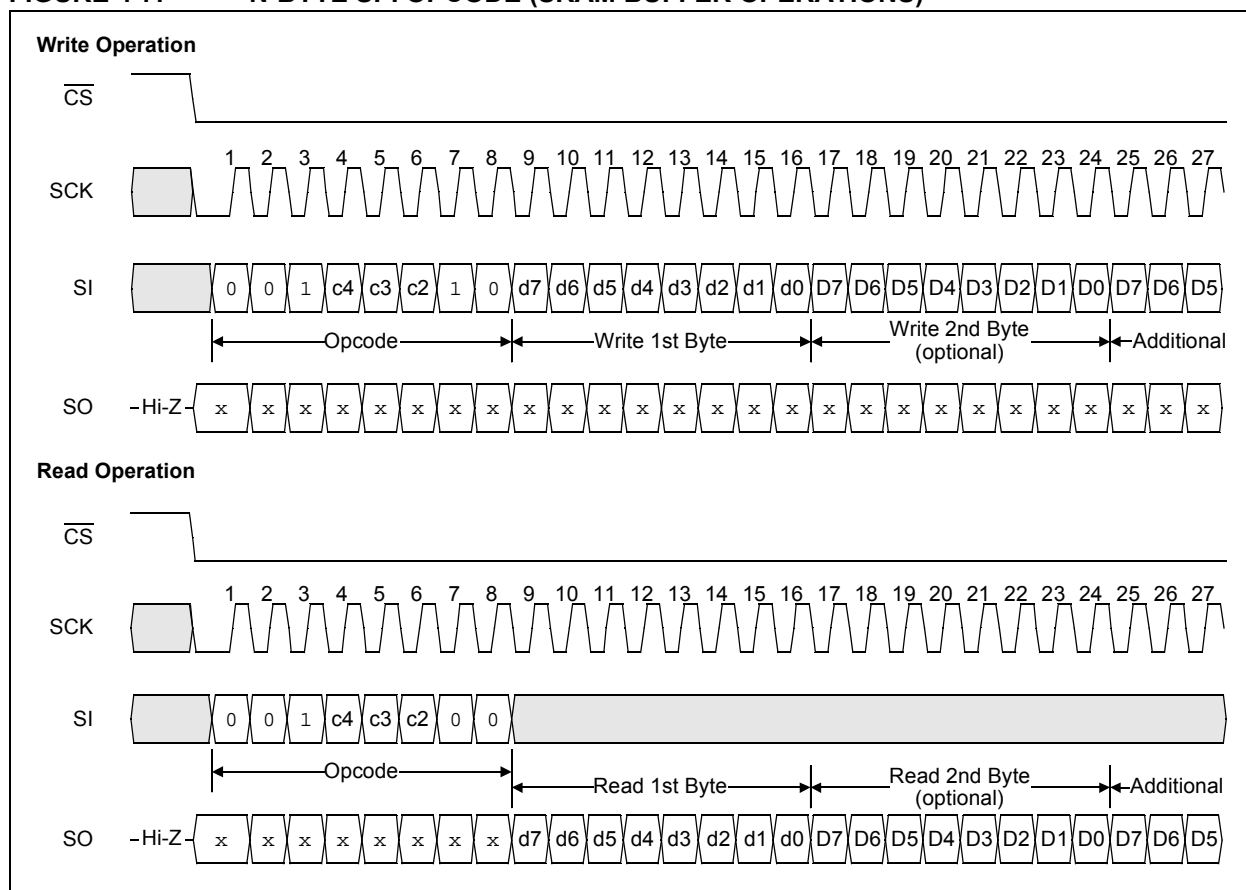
FIGURE 4-4: N-BYTE SPI OPCODE (SRAM BUFFER OPERATIONS)

Write Operation

$\overline{CS}$

SCK

1 2 3 4 5 6 7 8 9 10 11 12 13 14 15 16 17 18 19 20 21 22 23 24 25 26 27

SI

0 0 1 c4 c3 c2 1 0 d7 d6 d5 d4 d3 d2 d1 d0 D7 D6 D5 D4 D3 D2 D1 D0 D7 D6 D5

Opcode

Write 1st Byte

Write 2nd Byte (optional)

Additional

SO

Hi-Z

x x x x x x x x x x x x x x x x x x x x x x x x x x x

Read Operation

$\overline{CS}$

SCK

1 2 3 4 5 6 7 8 9 10 11 12 13 14 15 16 17 18 19 20 21 22 23 24 25 26 27

SI

0 0 1 c4 c3 c2 0 0

Opcode

Read 1st Byte

Read 2nd Byte (optional)

Additional

SO

Hi-Z

x x x x x x x x d7 d6 d5 d4 d3 d2 d1 d0 D7 D6 D5 D4 D3 D2 D1 D0 D7 D6 D5